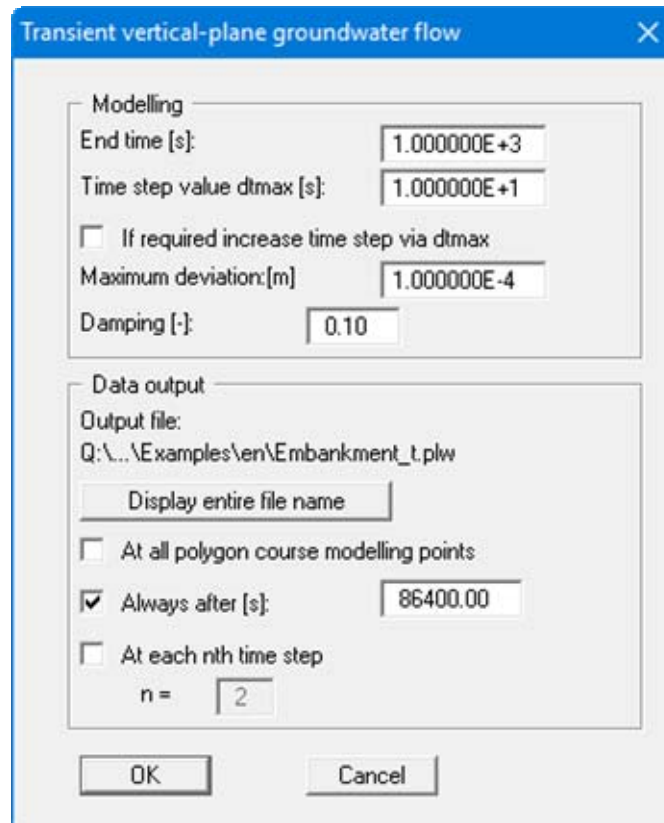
Transient vertical-plane groundwater flow

Modelling

End time [s]: 1.000000E+3

Time step value dtmax [s]: 1.000000E+1

If required increase time step via dtmax

Maximum deviation:[m] 1.000000E-4

Damping [-]: 0.10

Data output

Output file:
Q:\...\Examples\en\Embankment_t.plw

Display entire file name

At all polygon course modelling points

Always after [s]: 86400.00

At each nth time step

n = 2

OK

Cancel